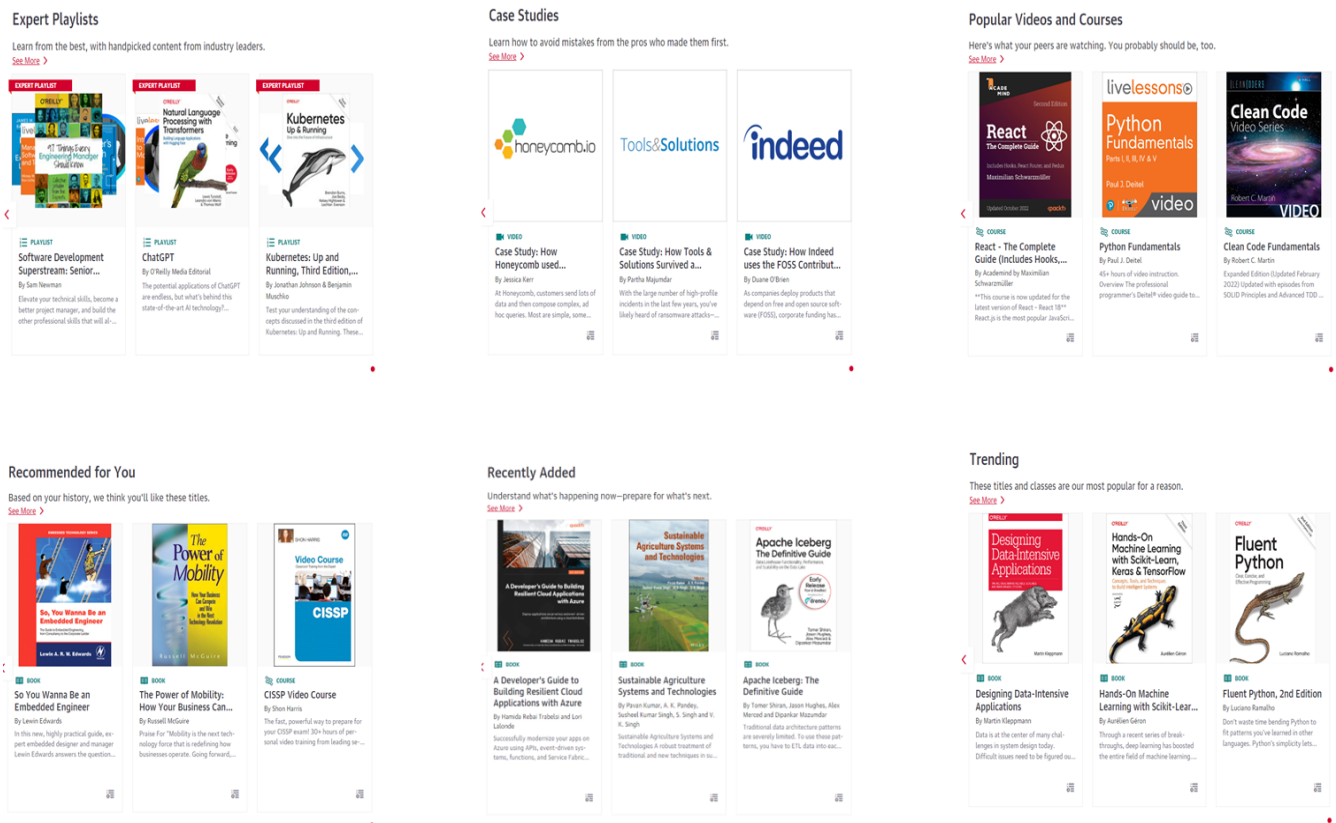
Expert Playlists

Learn from the best, with handpicked content from industry leaders.

See More

EXPERT PLAYLIST

97 Things Every Engineering Manager Should Know

EXPERT PLAYLIST

O'REILLY Natural Language Processing with Transformers

EXPERT PLAYLIST

O'REILLY Kubernetes Up & Running

PLAYLIST

Software Development Superstream: Senior...

By Sam Newman

Elevate your technical skills, become a better project manager, and build the other professional skills that will al-...

PLAYLIST

ChatGPT

By O'Reilly Media Editorial

The potential applications of ChatGPT are endless, but what's behind this state-of-the-art AI technology?...

PLAYLIST

Kubernetes: Up and Running, Third Edition,...

By Jonathan Johnson & Benjamin Muschko

Test your understanding of the concepts discussed in the third edition of Kubernetes: Up and Running. These...

Case Studies

Learn how to avoid mistakes from the pros who made them first.

See More

honeycomb.io

Tools&Solutions

indeed

VIDEO

Case Study: How Honeycomb used...

By Jessica Kerr

At Honeycomb, customers send lots of data and then compose complex, ad hoc queries. Most are simple, some...

VIDEO

Case Study: How Tools & Solutions Survived a...

By Partha Majumdar

With the large number of high-profile incidents in the last few years, you've likely heard of ransomware attacks–...

VIDEO

Case Study: How Indeed uses the FOSS Contribut...

By Duane O'Brien

As companies deploy products that depend on free and open source software (FOSS), corporate funding has...

Popular Videos and Courses

Here's what your peers are watching. You probably should be, too.

See More

React The Complete Guide Maximilian Schwarzmüller

livelessons Python Fundamentals Paul J. Deitel video

Clean Code Video Series Robert C. Martin VIDEO

COURSE

React - The Complete Guide (Includes Hooks,...

By Academind by Maximilian Schwarzmüller

**This course is now updated for the latest version of React – React 18** React.js is the most popular JavaScri...

COURSE

Python Fundamentals

By Paul J. Deitel

45+ hours of video instruction. Overview The professional programmer's Deitel® video guide to...

COURSE

Clean Code Fundamentals

By Robert C. Martin

Expanded Edition (Updated February 2022) Updated with episodes from SOLID Principles and Advanced TDD ...

Recommended for You

Based on your history, we think you'll like these titles.

See More

So, You Wanna Be an Embedded Engineer Lewin A. R. W. Edwards

The Power of Mobility Russell McGuire

Video Course CISSP

BOOK

So You Wanna Be an Embedded Engineer

By Lewin Edwards

In this new, highly practical guide, expert embedded designer and manager Lewin Edwards answers the question...

BOOK

The Power of Mobility: How Your Business Can...

By Russell McGuire

Praise For "Mobility is the next technology force that is redefining how businesses operate. Going forward,...

COURSE

CISSP Video Course

By Shon Harris

The fast, powerful way to prepare for your CISSP exam! 30+ hours of personal video training from leading se-...

Recently Added

Understand what's happening now—prepare for what's next.

See More

A Developer's Guide to Building Resilient Cloud Applications with Azure

Sustainable Agriculture Systems and Technologies

Apache Iceberg The Definitive Guide

BOOK

A Developer's Guide to Building Resilient Cloud Applications with Azure

By Hamida Rebai Trabelsi and Lori Lalonde

Successfully modernize your apps on Azure using APIs, event-driven systems, functions, and Service Fabric...

BOOK

Sustainable Agriculture Systems and Technologies

By Pavan Kumar, A. K. Pandey, Susheel Kumar Singh, S. Singh and V. K. Singh

Sustainable Agriculture Systems and Technologies A robust treatment of traditional and new techniques in su...

BOOK

Apache Iceberg: The Definitive Guide

By Tomer Shiran, Jason Hughes, Alex Merced and Dipankar Mazumdar

Traditional data architecture patterns are severely limited. To use these patterns, you have to ETL data into eac...

Trending

These titles and classes are our most popular for a reason.

See More

O'REILLY Designing Data-Intensive Applications Martin Kleppmann

O'REILLY Hands-On Machine Learning with Scikit-Learn, Keras & TensorFlow Aurélien Géron

O'REILLY Fluent Python Luciano Ramalho

BOOK

Designing Data-Intensive Applications

By Martin Kleppmann

Data is at the center of many challenges in system design today. Difficult issues need to be figured ou...

BOOK

Hands-On Machine Learning with Scikit-Lear...

By Aurélien Géron

Through a recent series of breakthroughs, deep learning has boosted the entire field of machine learning...

BOOK

Fluent Python, 2nd Edition

By Luciano Ramalho

Don't waste time bending Python to fit patterns you've learned in other languages. Python's simplicity lets...